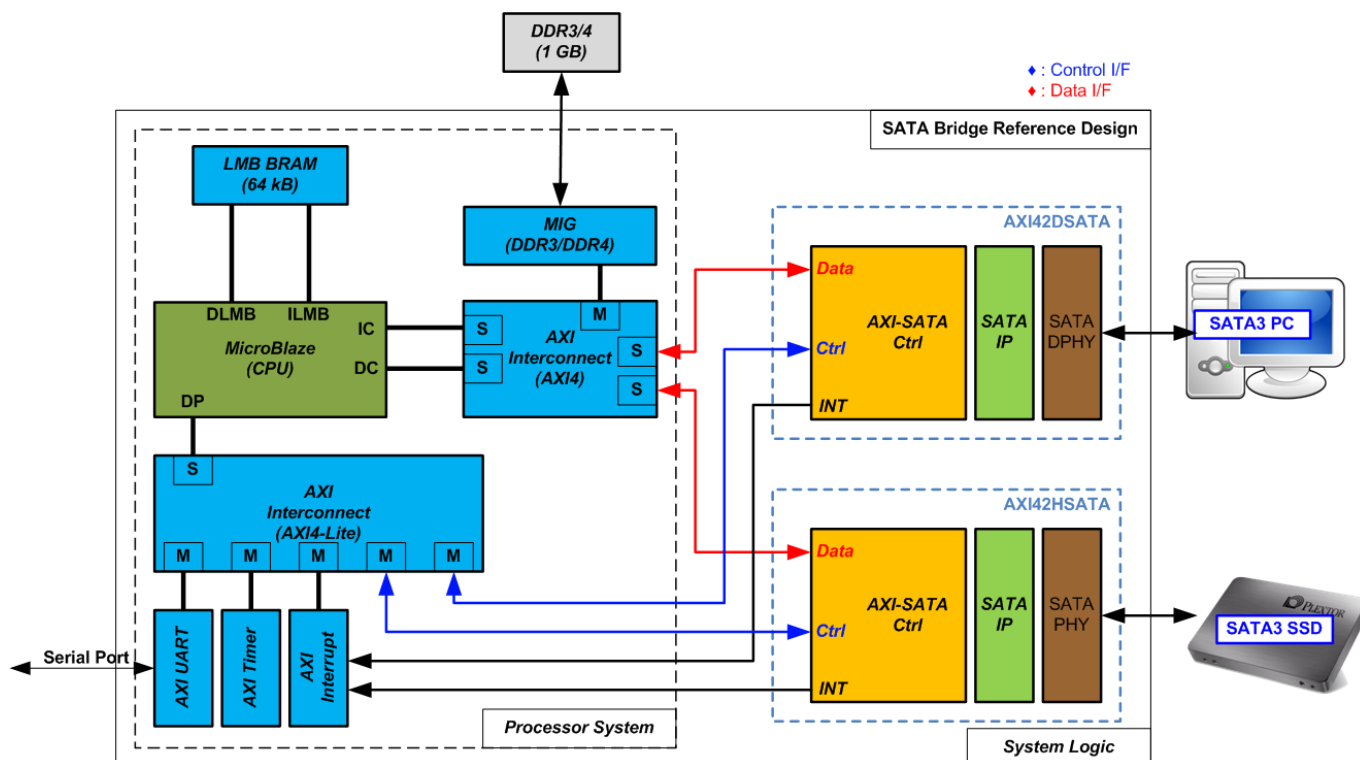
DDR3/4
(1 GB)

♦ : Control I/F
♦ : Data I/F

SATA Bridge Reference Design

LMB BRAM
(64 kB)

MIG
(DDR3/DDR4)

AXI42DSATA

DLMB ILMB

IC

DC

MicroBlaze
(CPU)

DP

M

S

S

AXI
Interconnect
(AXI4)

S

S

Data

AXI-SATA
Ctrl

Ctrl

INT

SATA
IP

SATA
DPHY

SATA3 PC

S

AXI
Interconnect
(AXI4-Lite)

M M M M M

AXI42HSATA

Data

AXI-SATA
Ctrl

Ctrl

INT

SATA
IP

SATA
PHY

PLEXTOR

SATA3 SSD

Serial Port

AXI UART

AXI Timer

AXI
Interrupt

Processor System

System Logic